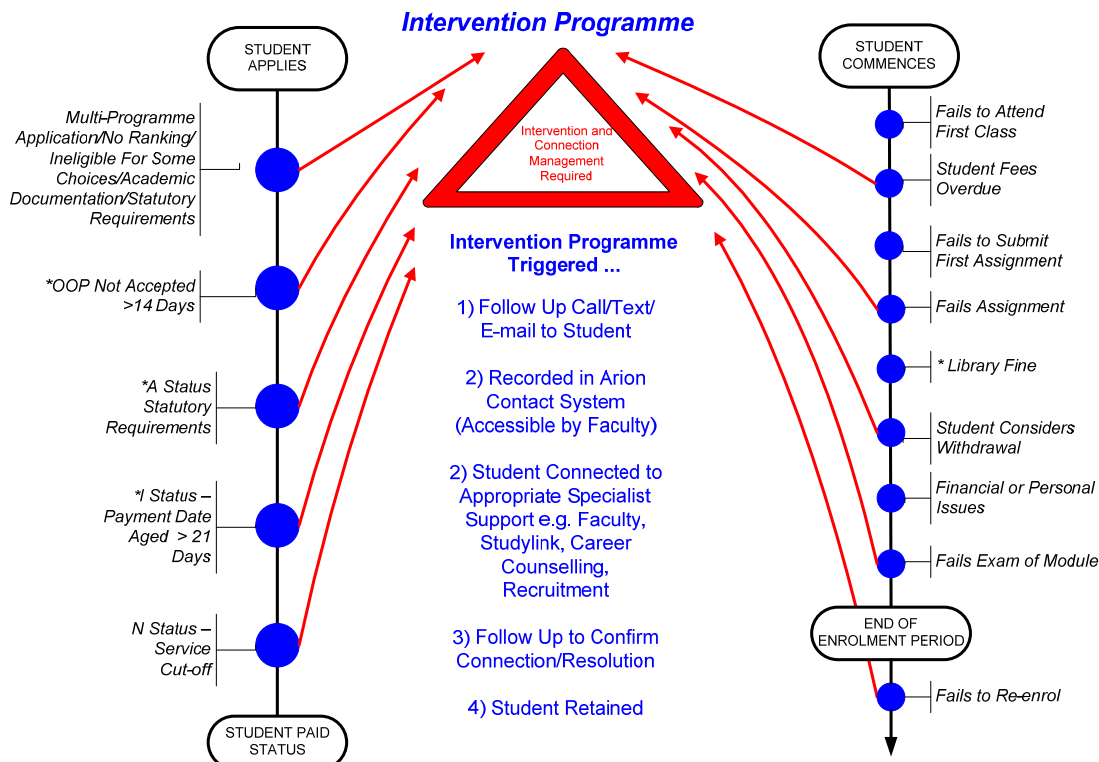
Intervention Programme

STUDENT APPLIES

Multi-Programme Application/No Ranking/ Ineligible For Some Choices/Academic Documentation/Statutory Requirements

*OOP Not Accepted >14 Days

*A Status Statutory Requirements

*I Status – Payment Date Aged > 21 Days

N Status – Service Cut-off

STUDENT PAID STATUS

Intervention and Connection Management Required

Intervention Programme Triggered ...

1) Follow Up Call/Text/ E-mail to Student

2) Recorded in Arion Contact System (Accessible by Faculty)

2) Student Connected to Appropriate Specialist Support e.g. Faculty, Studylink, Career Counselling, Recruitment

3) Follow Up to Confirm Connection/Resolution

4) Student Retained

STUDENT COMMENCES

Fails to Attend First Class

Student Fees Overdue

Fails to Submit First Assignment

Fails Assignment

* Library Fine

Student Considers Withdrawal

Financial or Personal Issues

Fails Exam of Module

END OF ENROLMENT PERIOD

Fails to Re-enrol